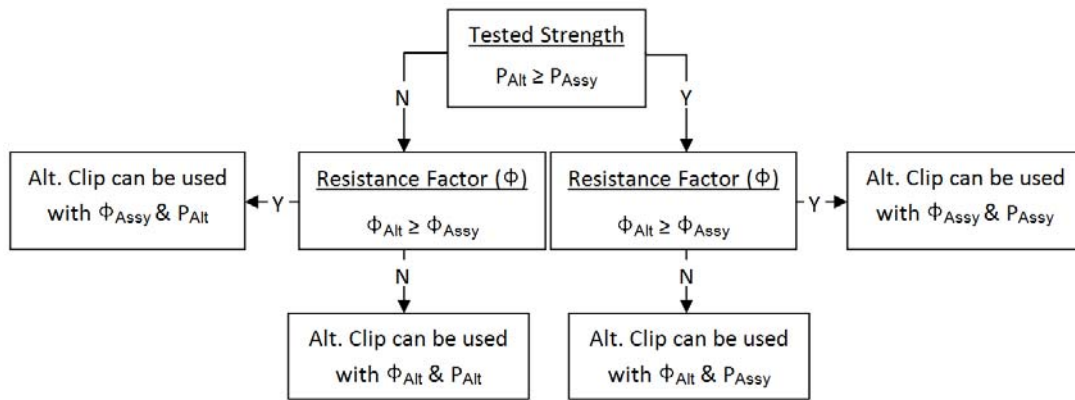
Tested Strength

$P_{Alt} \geq P_{Assy}$

N

Y

Alt. Clip can be used with $\Phi_{Assy}$ & $P_{Alt}$

Y

Resistance Factor ($\Phi$)

$\Phi_{Alt} \geq \Phi_{Assy}$

N

Alt. Clip can be used with $\Phi_{Alt}$ & $P_{Alt}$

Resistance Factor ($\Phi$)

$\Phi_{Alt} \geq \Phi_{Assy}$

N

Alt. Clip can be used with $\Phi_{Alt}$ & $P_{Assy}$

Y

Alt. Clip can be used with $\Phi_{Assy}$ & $P_{Assy}$